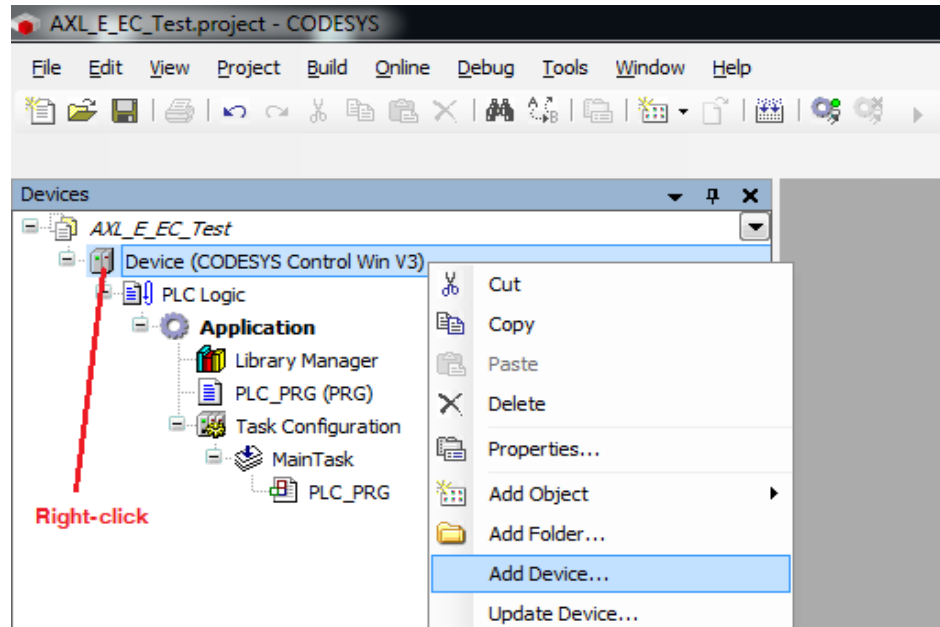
AXL_E_EC_Test.project - CODESYS

File Edit View Project Build Online Debug Tools Window Help

Devices

AXL_E_EC_Test
Device (CODESYS Control Win V3)
PLC Logic
Application
Library Manager
PLC_PRG (PRG)
Task Configuration
MainTask
PLC_PRG

Right-click

Cut
Copy
Paste
Delete
Properties...
Add Object
Add Folder...
Add Device...
Update Device...